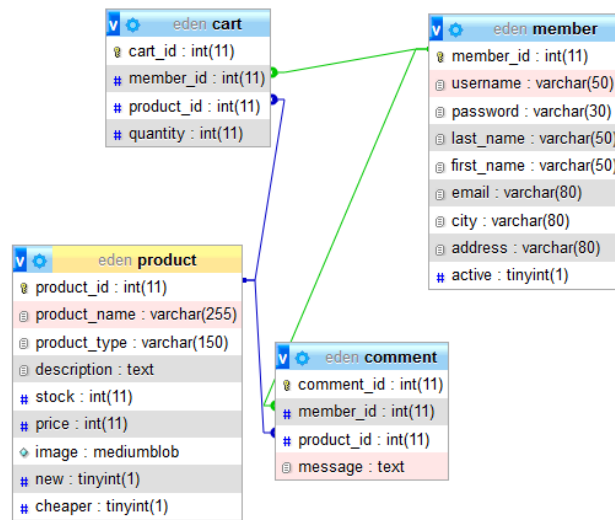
eden cart
cart_id : int(11)
member_id : int(11)
product_id : int(11)
quantity : int(11)

eden member
member_id : int(11)
username : varchar(50)
password : varchar(30)
last_name : varchar(50)
first_name : varchar(50)
email : varchar(80)
city : varchar(80)
address : varchar(80)
active : tinyint(1)

eden product
product_id : int(11)
product_name : varchar(255)
product_type : varchar(150)
description : text
stock : int(11)
price : int(11)
image : mediumblob
new : tinyint(1)
cheaper : tinyint(1)

eden comment
comment_id : int(11)
member_id : int(11)
product_id : int(11)
message : text